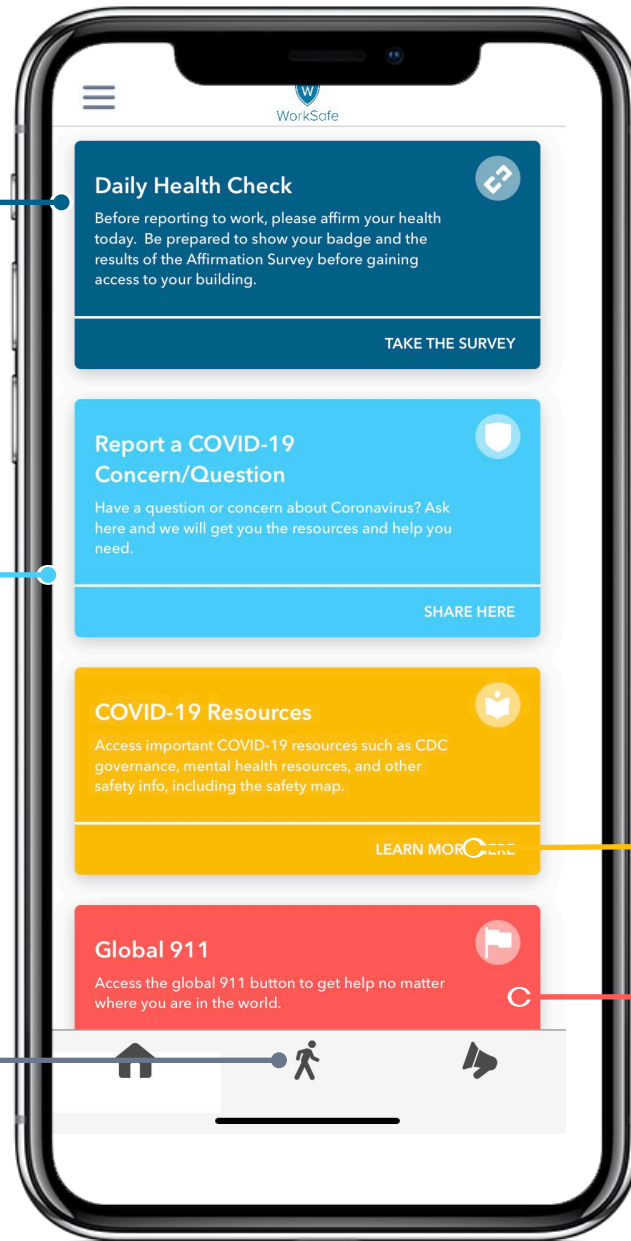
W
WorkSafe

Daily Health Check
Before reporting to work, please affirm your health today. Be prepared to show your badge and the results of the Affirmation Survey before gaining access to your building.
TAKE THE SURVEY

Report a COVID-19 Concern/Question
Have a question or concern about Coronavirus? Ask here and we will get you the resources and help you need.
SHARE HERE

COVID-19 Resources
Access important COVID-19 resources such as CDC governance, mental health resources, and other safety info, including the safety map.
LEARN MOR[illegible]ERE

Global 911
Access the global 911 button to get help no matter where you are in the world.